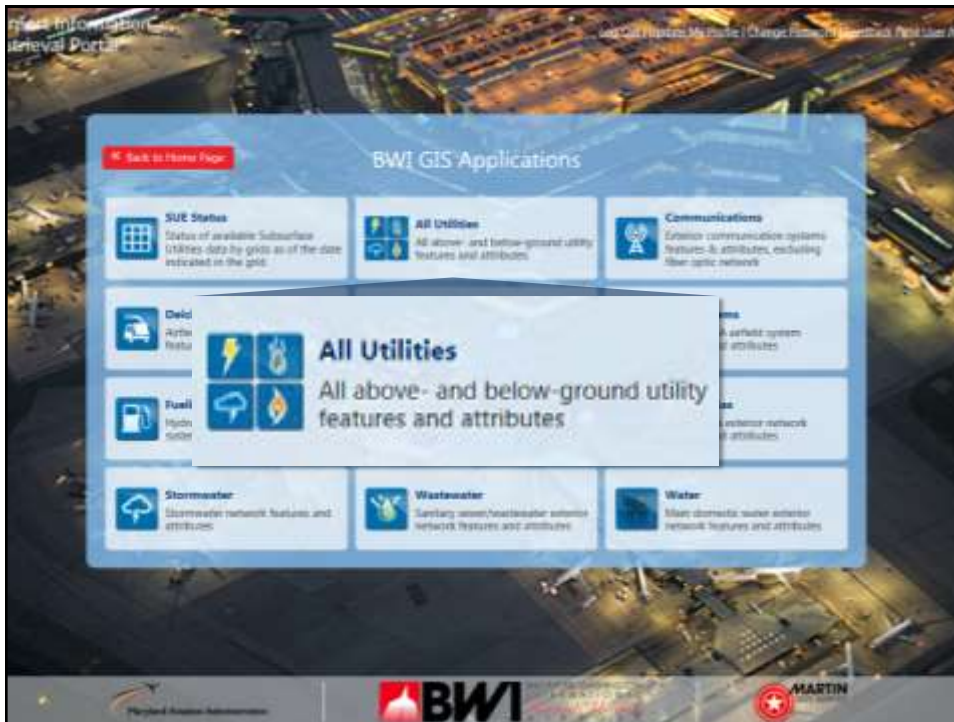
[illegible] Information
Retrieval Portal

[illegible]

« Back to Home Page

BWI GIS Applications

SUE Status
Status of available Subsurface Utilities data by grids as of the date indicated in the grid

All Utilities
All above- and below-ground utility features and attributes

Communications
Exterior communication systems features & attributes, excluding fiber optic network

Deic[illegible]
Airfie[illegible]
featu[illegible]

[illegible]ms
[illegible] airfield system
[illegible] attributes

All Utilities
All above- and below-ground utility features and attributes

Fuel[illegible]
Hydr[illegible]
syste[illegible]

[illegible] exterior network
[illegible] attributes

Stormwater
Stormwater network features and attributes

Wastewater
Sanitary sewer/wastewater exterior network features and attributes

Water
Main domestic water exterior network features and attributes

Maryland Aviation Administration

BWI

MARTIN